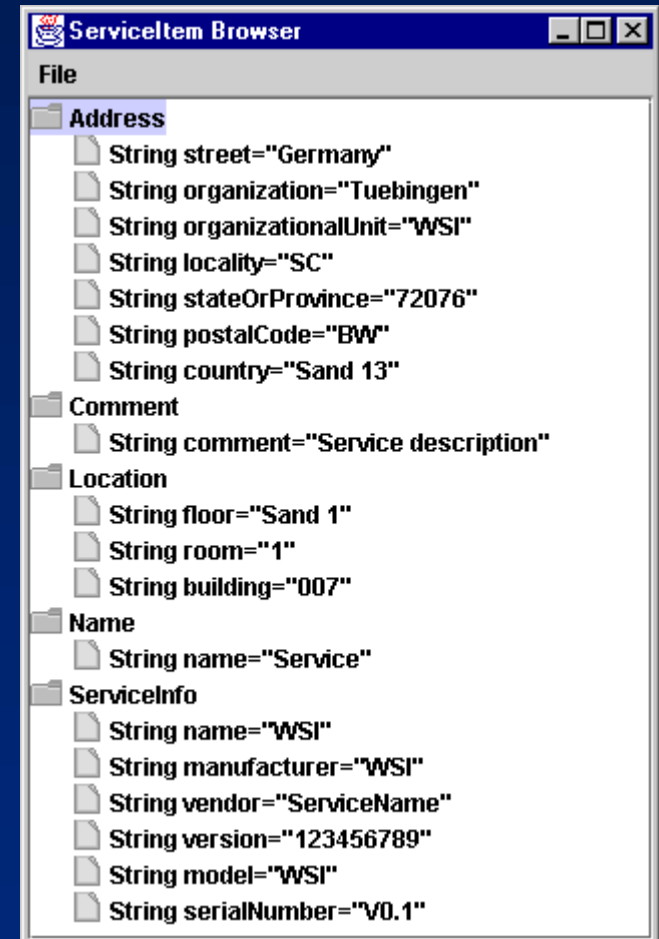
ServiceItem Browser

File

Address
String street="Germany"
String organization="Tuebingen"
String organizationalUnit="WSI"
String locality="SC"
String stateOrProvince="72076"
String postalCode="BW"
String country="Sand 13"
Comment
String comment="Service description"
Location
String floor="Sand 1"
String room="1"
String building="007"
Name
String name="Service"
ServiceInfo
String name="WSI"
String manufacturer="WSI"
String vendor="ServiceName"
String version="123456789"
String model="WSI"
String serialNumber="V0.1"